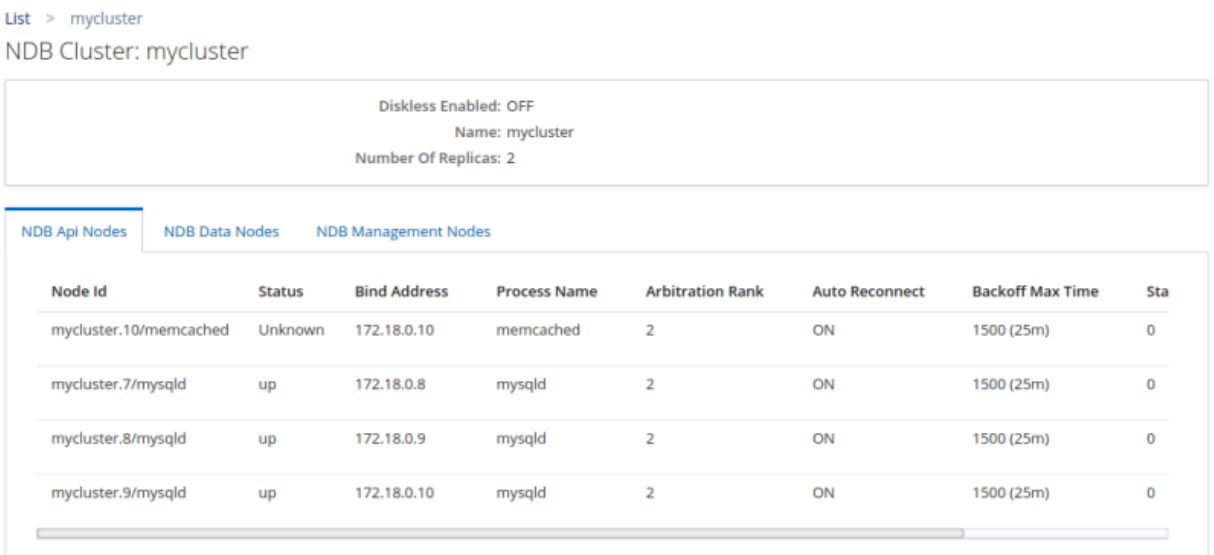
List > mycluster

NDB Cluster: mycluster

Diskless Enabled: OFF
Name: mycluster
Number Of Replicas: 2

NDB Api Nodes | NDB Data Nodes | NDB Management Nodes

| Node Id | Status | Bind Address | Process Name | Arbitration Rank | Auto Reconnect | Backoff Max Time | Sta |
|---|---|---|---|---|---|---|---|
| mycluster.10/memcached | Unknown | 172.18.0.10 | memcached | 2 | ON | 1500 (25m) | 0 |
| mycluster.7/mysqld | up | 172.18.0.8 | mysqld | 2 | ON | 1500 (25m) | 0 |
| mycluster.8/mysqld | up | 172.18.0.9 | mysqld | 2 | ON | 1500 (25m) | 0 |
| mycluster.9/mysqld | up | 172.18.0.10 | mysqld | 2 | ON | 1500 (25m) | 0 |